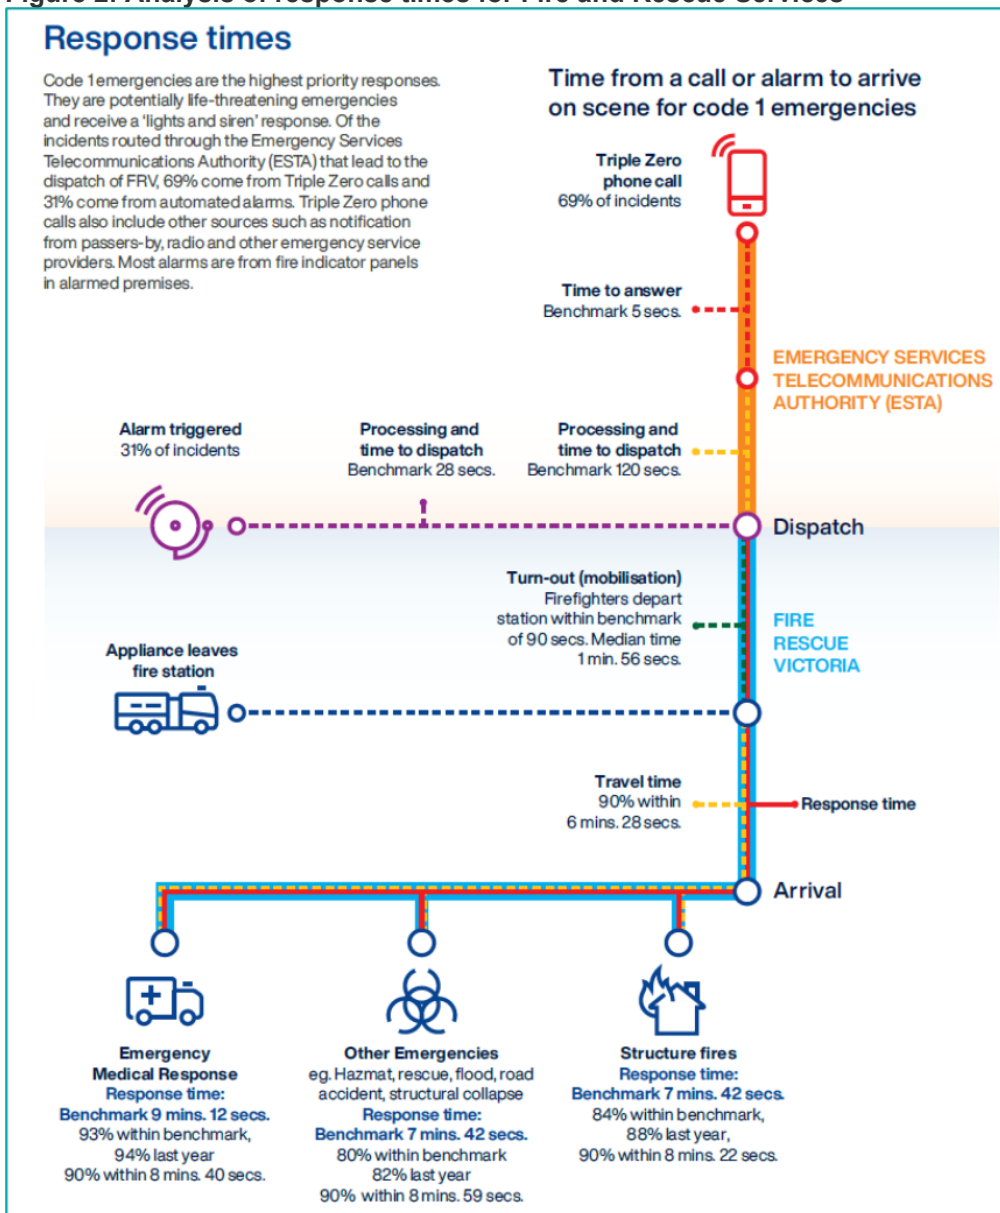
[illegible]

Response times

Code 1 emergencies are the highest priority responses. They are potentially life-threatening emergencies and receive a 'lights and siren' response. Of the incidents routed through the Emergency Services Telecommunications Authority (ESTA) that lead to the dispatch of FRV, 69% come from Triple Zero calls and 31% come from automated alarms. Triple Zero phone calls also include other sources such as notification from passers-by, radio and other emergency service providers. Most alarms are from fire indicator panels in alarmed premises.

Time from a call or alarm to arrive on scene for code 1 emergencies

Triple Zero phone call
69% of incidents

Time to answer
Benchmark 5 secs.

EMERGENCY SERVICES TELECOMMUNICATIONS AUTHORITY (ESTA)

Alarm triggered
31% of incidents

Processing and time to dispatch
Benchmark 28 secs.

Processing and time to dispatch
Benchmark 120 secs.

Dispatch

Turn-out (mobilisation)
Firefighters depart station within benchmark of 90 secs. Median time 1 min. 56 secs.

FIRE RESCUE VICTORIA

Appliance leaves fire station

Travel time
90% within 6 mins. 28 secs.

Response time

Arrival

Emergency Medical Response
Response time:
Benchmark 9 mins. 12 secs.
93% within benchmark,
94% last year
90% within 8 mins. 40 secs.

Other Emergencies
eg. Hazmat, rescue, flood, road accident, structural collapse
Response time:
Benchmark 7 mins. 42 secs.
80% within benchmark
82% last year
90% within 8 mins. 59 secs.

Structure fires
Response time:
Benchmark 7 mins. 42 secs.
84% within benchmark,
88% last year,
90% within 8 mins. 22 secs.